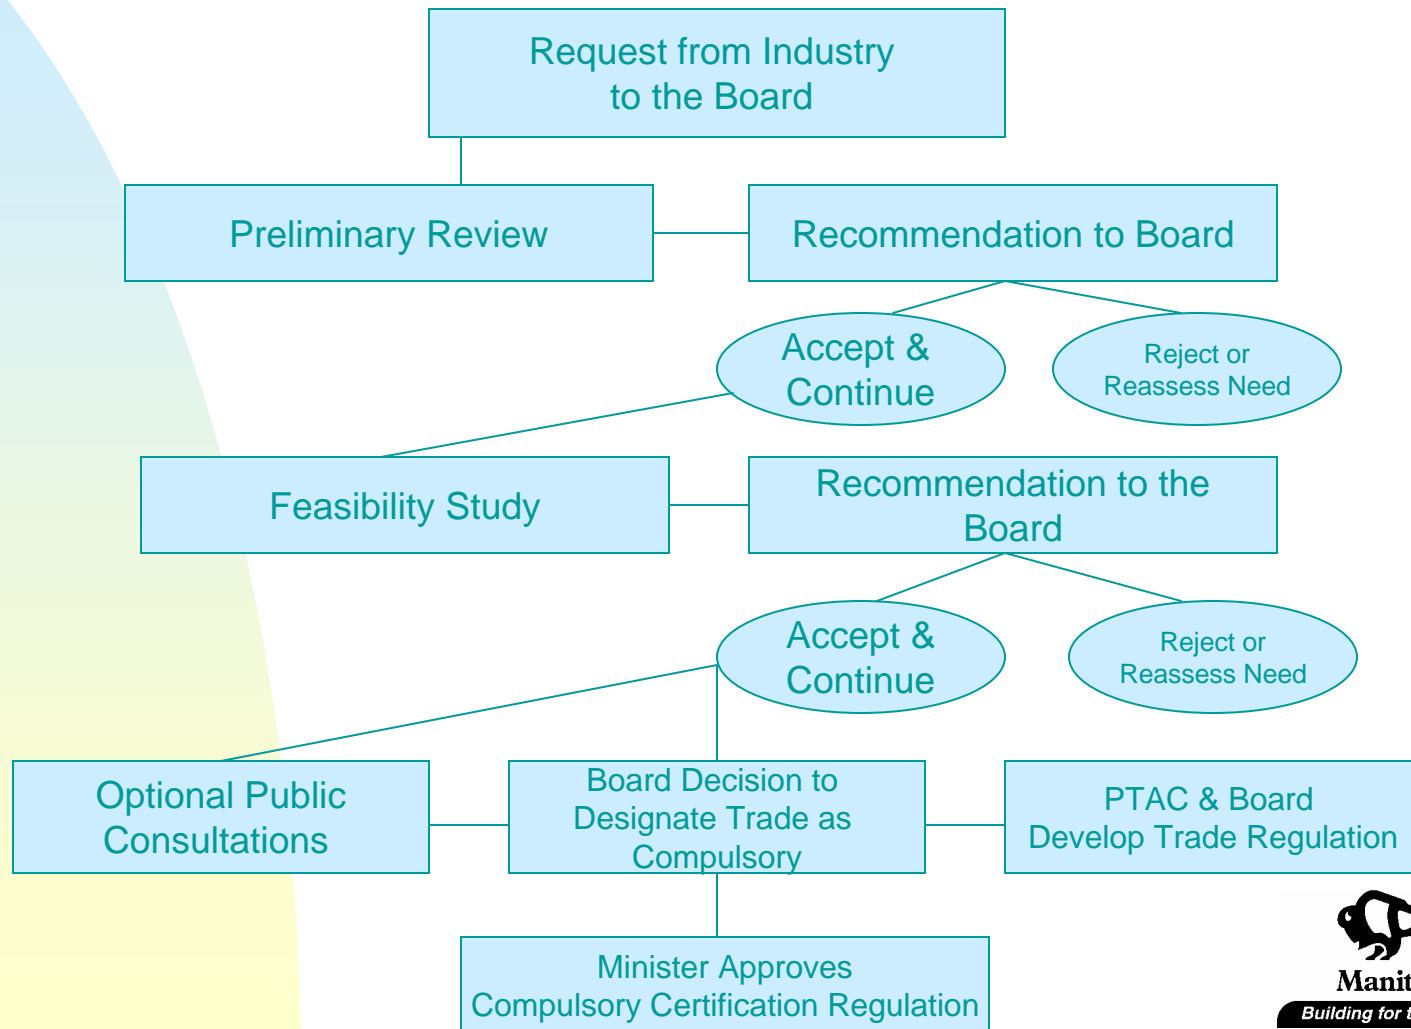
Request from Industry to the Board

Preliminary Review

Recommendation to Board

Accept & Continue

Reject or Reassess Need

Feasibility Study

Recommendation to the Board

Accept & Continue

Reject or Reassess Need

Optional Public Consultations

Board Decision to Designate Trade as Compulsory

PTAC & Board Develop Trade Regulation

Minister Approves Compulsory Certification Regulation

Manit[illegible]

Building for t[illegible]